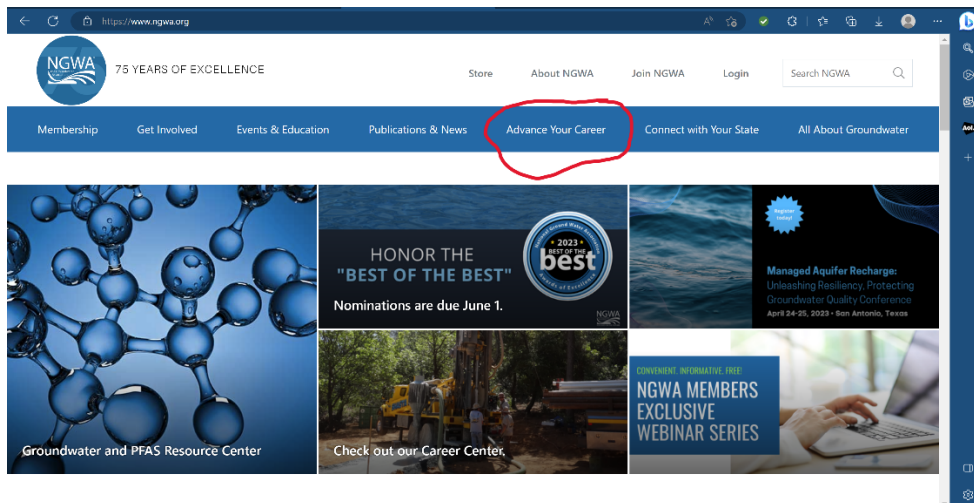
https://www.ngwa.org

NGWA

75 YEARS OF EXCELLENCE

Store About NGWA Join NGWA Login Search NGWA

Membership Get Involved Events & Education Publications & News Advance Your Career Connect with Your State All About Groundwater

Groundwater and PFAS Resource Center

HONOR THE "BEST OF THE BEST"

2023 BEST OF THE best

Nominations are due June 1.

NGWA

Register today!

Managed Aquifer Recharge: Unleashing Resiliency, Protecting Groundwater Quality Conference

April 24-25, 2023 • San Antonio, Texas

Check out our Career Center.

CONVENIENT. INFORMATIVE. FREE!

NGWA MEMBERS EXCLUSIVE WEBINAR SERIES